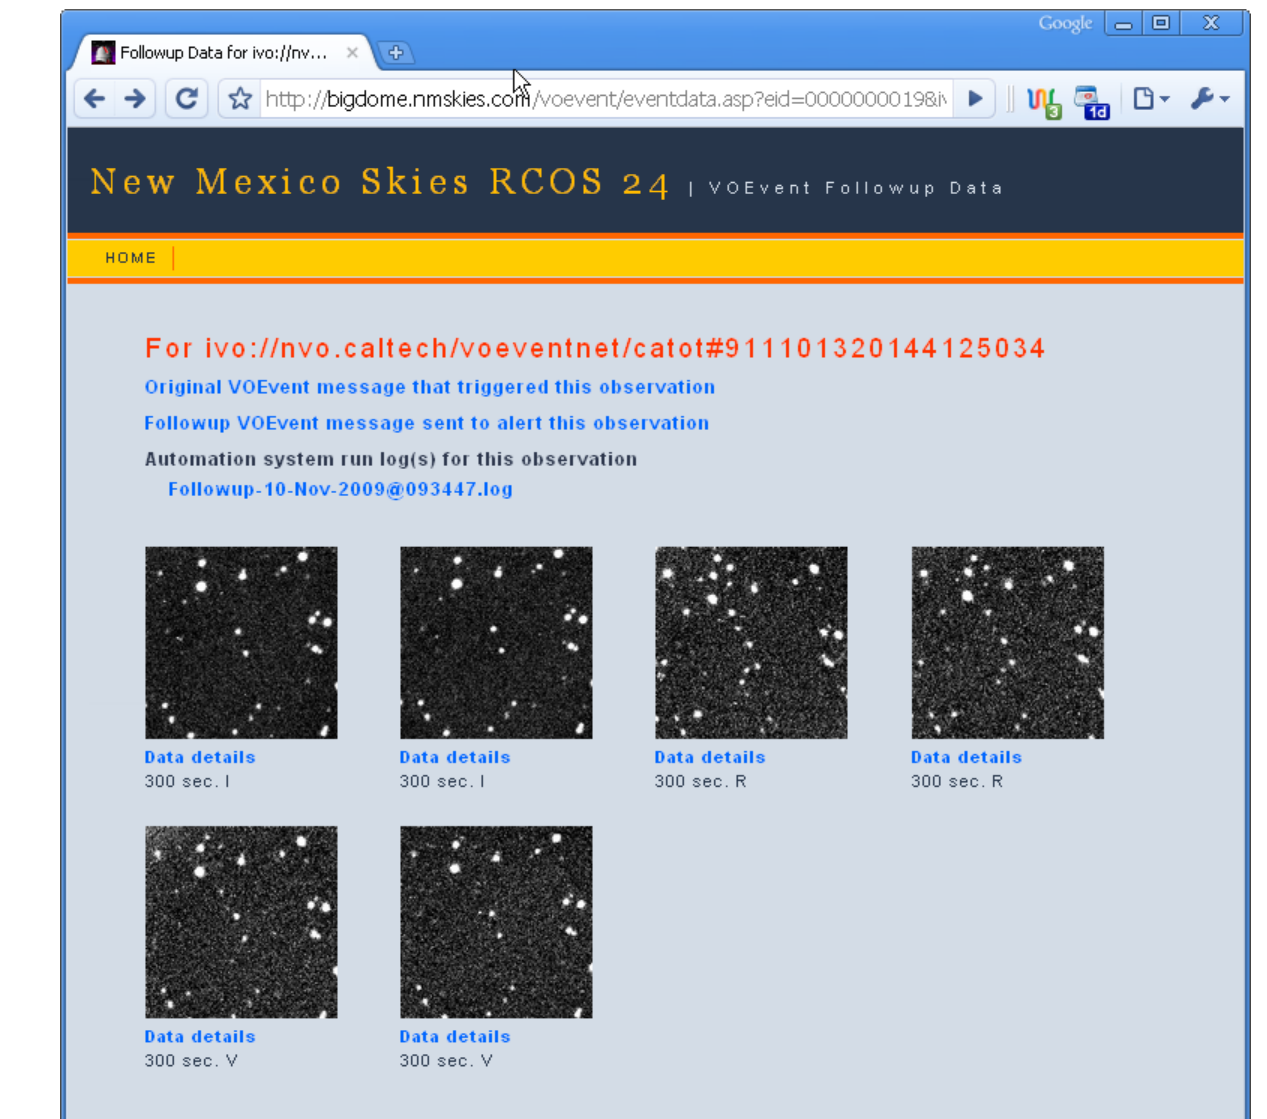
Google

Followup Data for ivo://nv...

http://bigdome.nmskies.com/voevent/eventdata.asp?eid=0000000198&i

3

1d

New Mexico Skies RCOS 24 | VOEvent Followup Data

HOME

For ivo://nvo.caltech/voeventnet/catot#911101320144125034

Original VOEvent message that triggered this observation

Followup VOEvent message sent to alert this observation

Automation system run log(s) for this observation

Followup-10-Nov-2009@093447.log

Data details
300 sec. I

Data details
300 sec. I

Data details
300 sec. R

Data details
300 sec. R

Data details
300 sec. V

Data details
300 sec. V